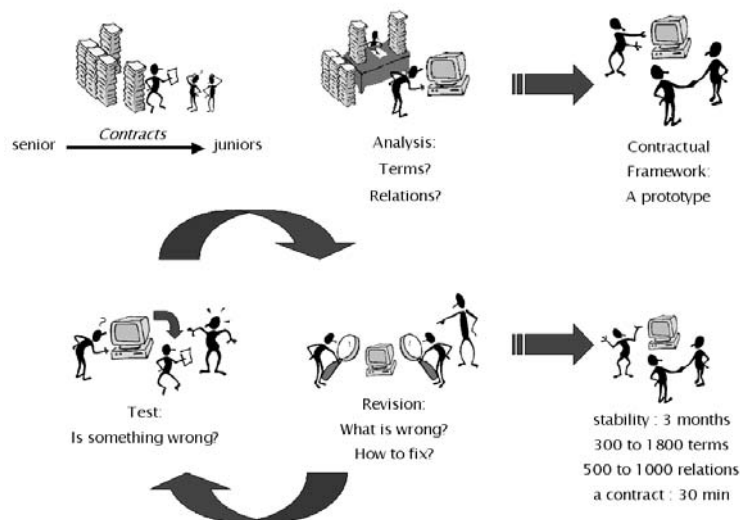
senior

Contracts

juniors

Analysis:
Terms?
Relations?

Contractual
Framework:
A prototype

Test:
Is something wrong?

Revision:
What is wrong?
How to fix?

stability : 3 months
300 to 1800 terms
500 to 1000 relations
a contract : 30 min